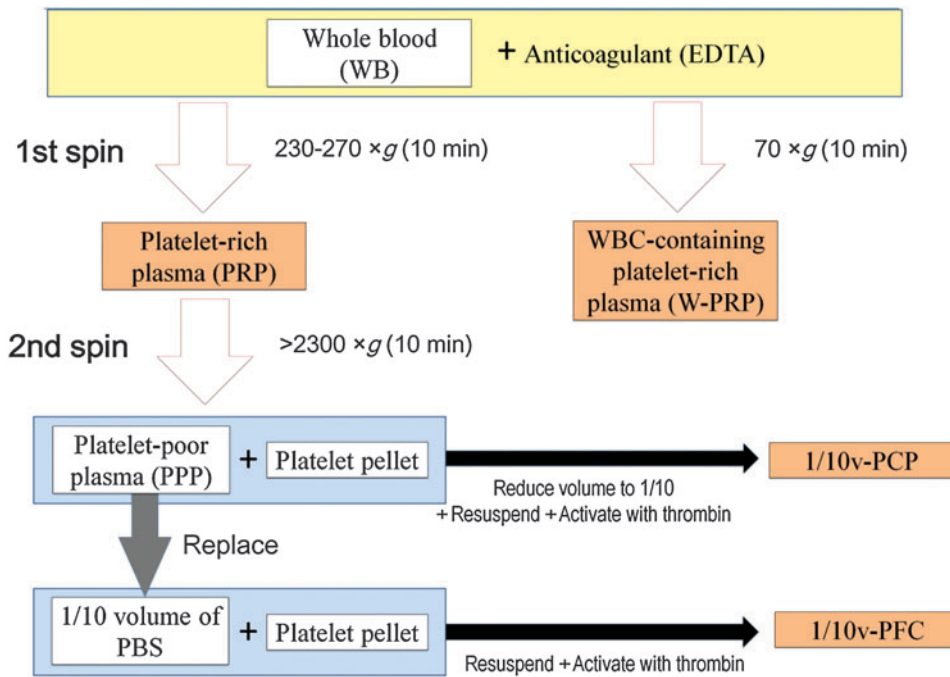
Whole blood (WB) + Anticoagulant (EDTA)

1st spin

230-270 ×$g$ (10 min)

70 ×$g$ (10 min)

Platelet-rich plasma (PRP)

WBC-containing platelet-rich plasma (W-PRP)

2nd spin

>2300 ×$g$ (10 min)

Platelet-poor plasma (PPP) + Platelet pellet

Reduce volume to 1/10 + Resuspend + Activate with thrombin

1/10v-PCP

Replace

1/10 volume of PBS + Platelet pellet

Resuspend + Activate with thrombin

1/10v-PFC